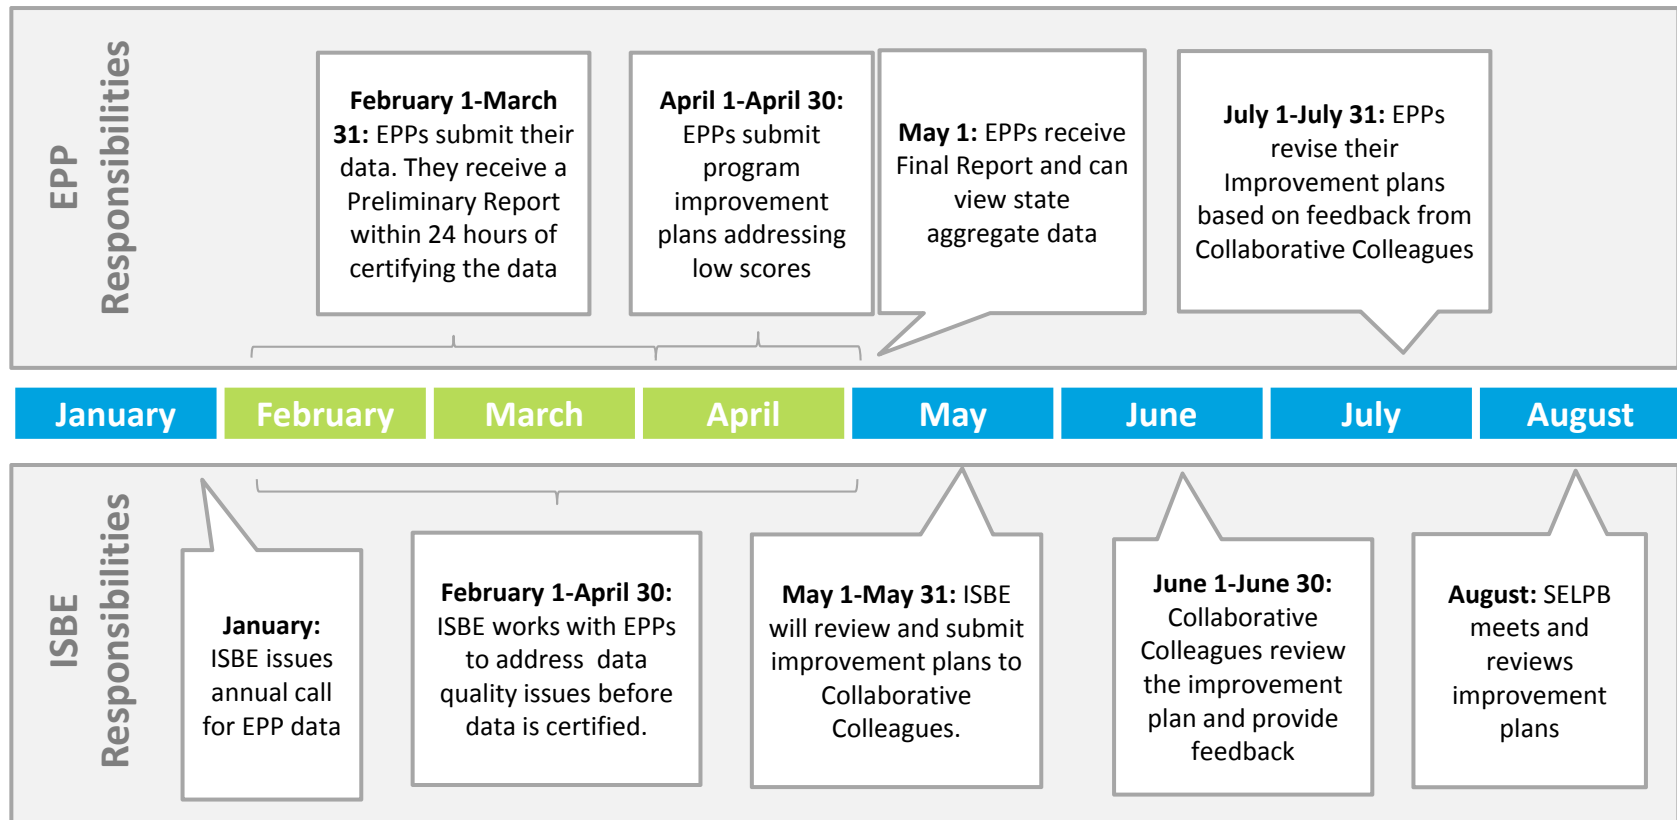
EPP Responsibilities

**February 1-March 31:** EPPs submit their data. They receive a Preliminary Report within 24 hours of certifying the data

**April 1-April 30:** EPPs submit program improvement plans addressing low scores

**May 1:** EPPs receive Final Report and can view state aggregate data

**July 1-July 31:** EPPs revise their Improvement plans based on feedback from Collaborative Colleagues

January | February | March | April | May | June | July | August

ISBE Responsibilities

**January:** ISBE issues annual call for EPP data

**February 1-April 30:** ISBE works with EPPs to address data quality issues before data is certified.

**May 1-May 31:** ISBE will review and submit improvement plans to Collaborative Colleagues.

**June 1-June 30:** Collaborative Colleagues review the improvement plan and provide feedback

**August:** SELPB meets and reviews improvement plans